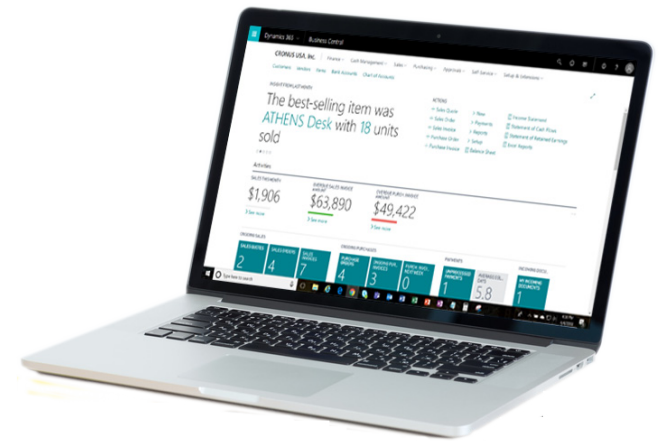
Dynamics 365 | Business Central

CRONUS USA, Inc.

Customers Vendors Items Bank Accounts Chart of Accounts

INSIGHT FROM LAST MONTH

The best-selling item was ATHENS Desk with 18 units sold

ACTIONS

+ Sales Quote
+ Sales Order
+ Sales Invoice
+ Purchase Order
+ Purchase Invoice

+ New
+ Payments
+ Reports
+ Setup
Balance Sheet

Income Statement
Statement of Cash Flows
Statement of Retained Earnings
Excel Reports

Activities

SALES THIS MONTH
$1,906
See more

OVERDUE SALES INVOICE AMOUNT
$63,890
See more

OVERDUE PURCH. INVOICE AMOUNT
$49,422
See more

ONGOING SALES
SALES QUOTES 2
SALES ORDERS 4
SALES INVOICES 7

ONGOING PURCHASES
PURCHASE ORDERS 6
ONGOING PURCH. INVOICES 3
PURCH. INVOI. NEXT WEEK 0

PAYMENTS
UNPROCESSED PAYMENTS 1
AVERAGE COL. DAYS 5.8

INCOMING DOCUM.
MY INCOMING DOCUMENTS 1

Type here to search